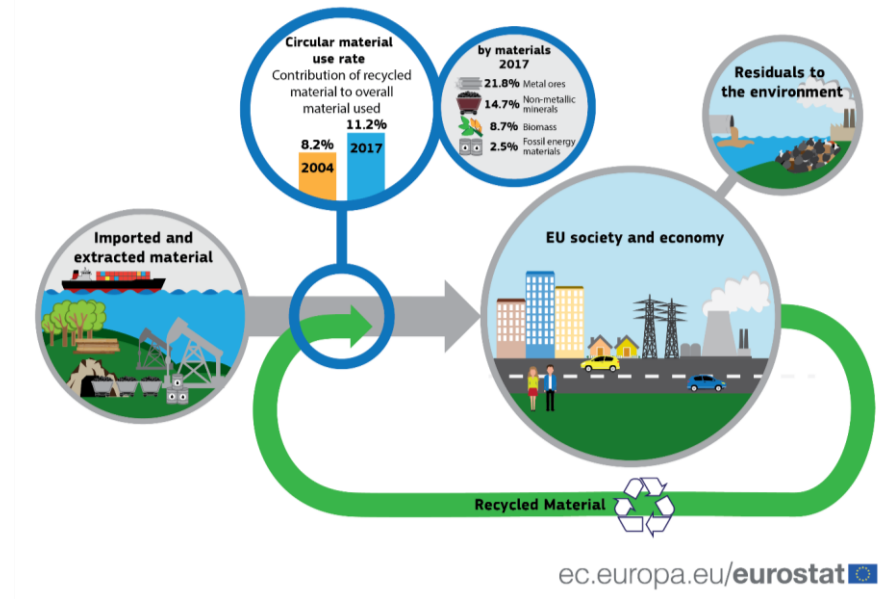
Circular material use rate
Contribution of recycled material to overall material used

8.2%
2004

11.2%
2017

by materials
2017

21.8% Metal ores
14.7% Non-metallic minerals
8.7% Biomass
2.5% Fossil energy materials

Residuals to the environment

Imported and extracted material

EU society and economy

Recycled Material

ec.europa.eu/eurostat